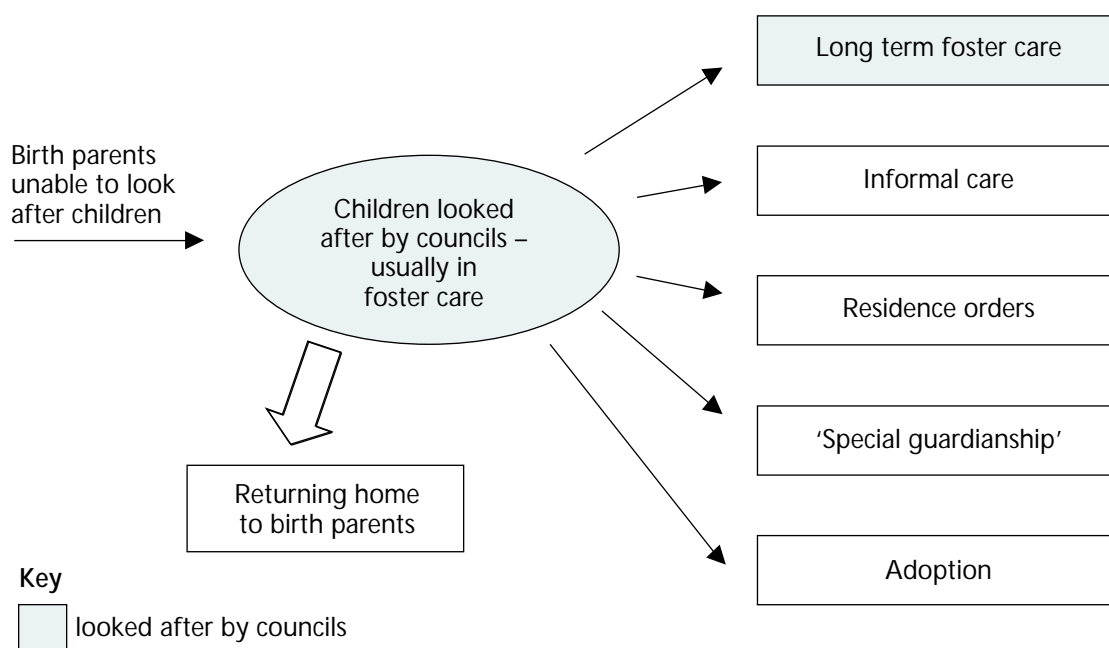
Birth parents unable to look after children

Children looked after by councils – usually in foster care

Long term foster care

Informal care

Residence orders

'Special guardianship'

Adoption

Returning home to birth parents

Key

looked after by councils